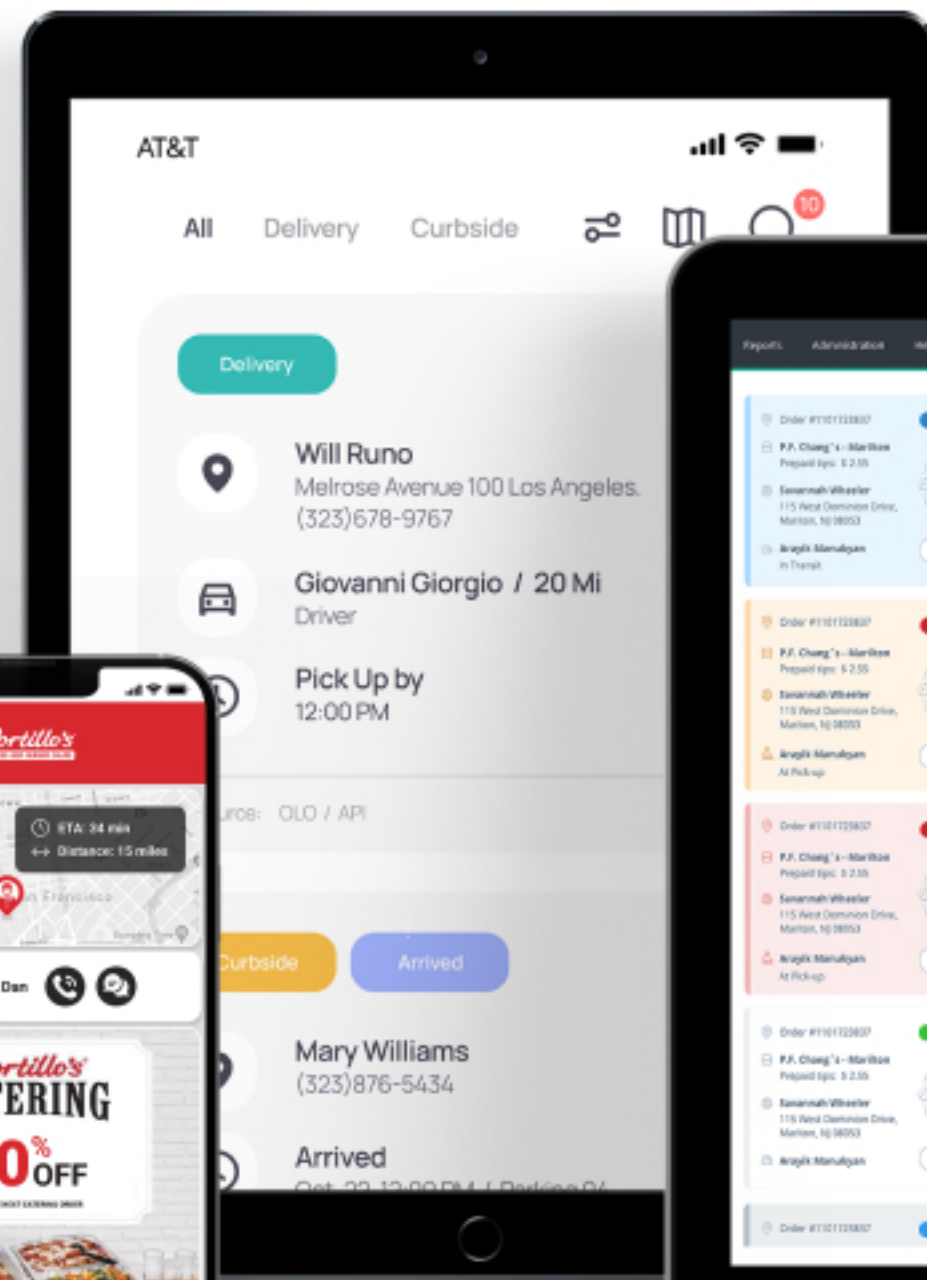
AT&T

All Delivery Curbside 10

Delivery

Will Runo
Melrose Avenue 100 Los Angeles.
(323)678-9767

Giovanni Giorgio / 20 Mi
Driver

Pick Up by
12:00 PM

urce: OLO / API

Curbside Arrived

Mary Williams
(323)876-5434

Arrived
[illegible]

Reports Administration

Order #1101723837
P.F. Chang's - Marlton
Prepaid tips: $ 2.55
Savannah Wheeler
115 West Dominion Drive, Marlton, NJ 08053
Arayik Manukyan
In Transit

Order #1101723837
P.F. Chang's - Marlton
Prepaid tips: $ 2.55
Savannah Wheeler
115 West Dominion Drive, Marlton, NJ 08053
Arayik Manukyan
At Pick-up

Order #1101723837
P.F. Chang's - Marlton
Prepaid tips: $ 2.55
Savannah Wheeler
115 West Dominion Drive, Marlton, NJ 08053
Arayik Manukyan
At Pick-up

Order #1101723837
P.F. Chang's - Marlton
Prepaid tips: $ 2.55
Savannah Wheeler
115 West Dominion Drive, Marlton, NJ 08053
Arayik Manukyan

Order #1101723837

ortillo's

ETA: 34 min
Distance: 15 miles

n Francisco

Dan

ortillo's
ERING
0% OFF
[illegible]